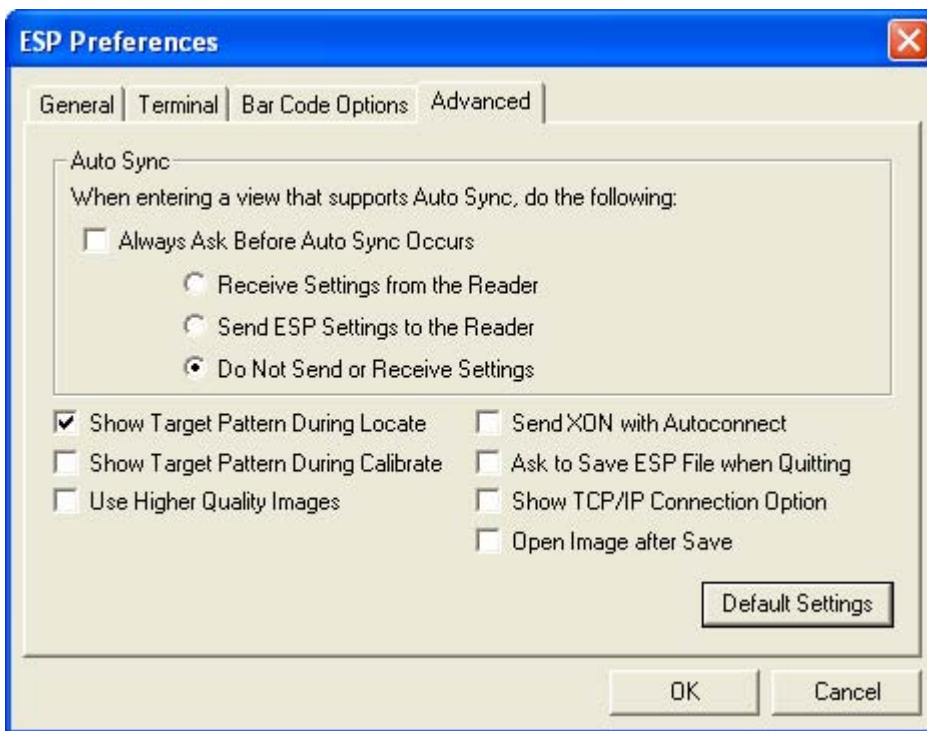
ESP Preferences

General | Terminal | Bar Code Options | Advanced

Auto Sync

When entering a view that supports Auto Sync, do the following:

Always Ask Before Auto Sync Occurs

Receive Settings from the Reader

Send ESP Settings to the Reader

Do Not Send or Receive Settings

Show Target Pattern During Locate

Show Target Pattern During Calibrate

Use Higher Quality Images

Send XON with Autoconnect

Ask to Save ESP File when Quitting

Show TCP/IP Connection Option

Open Image after Save

Default Settings

OK

Cancel